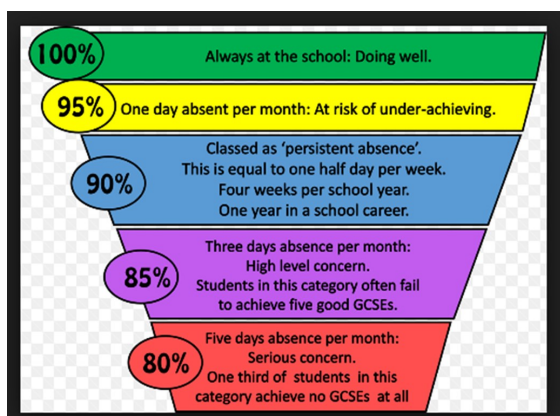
100% Always at the school: Doing well.

95% One day absent per month: At risk of under-achieving.

90% Classed as 'persistent absence'. This is equal to one half day per week. Four weeks per school year. One year in a school career.

85% Three days absence per month: High level concern. Students in this category often fail to achieve five good GCSEs.

80% Five days absence per month: Serious concern. One third of students in this category achieve no GCSEs at all